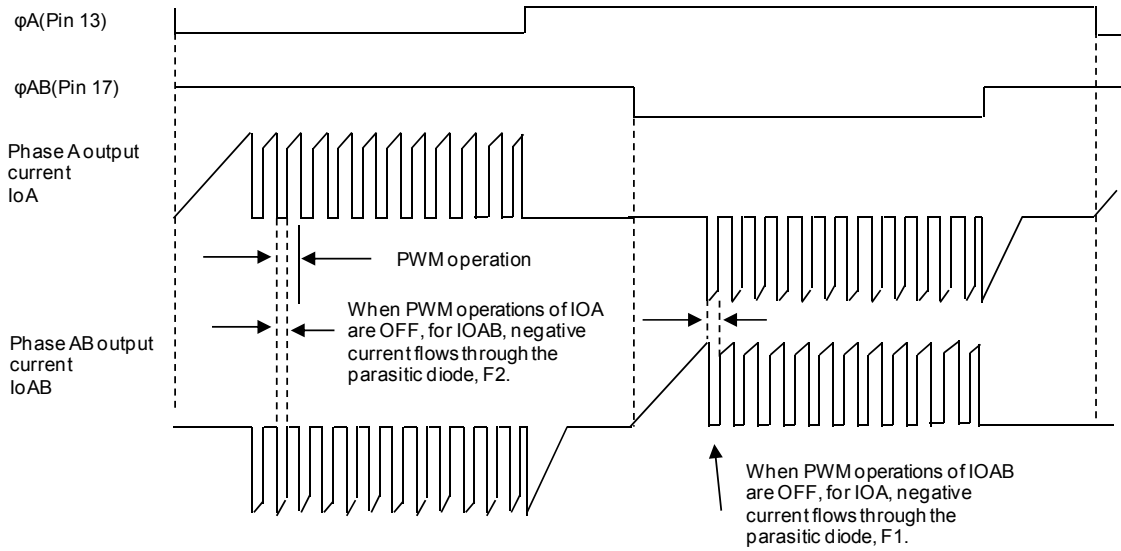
φA(Pin 13)

φAB(Pin 17)

Phase A output current IoA

PWM operation

When PWM operations of IOA are OFF, for IOAB, negative current flows through the parasitic diode, F2.

Phase AB output current IoAB

When PWM operations of IOAB are OFF, for IOA, negative current flows through the parasitic diode, F1.